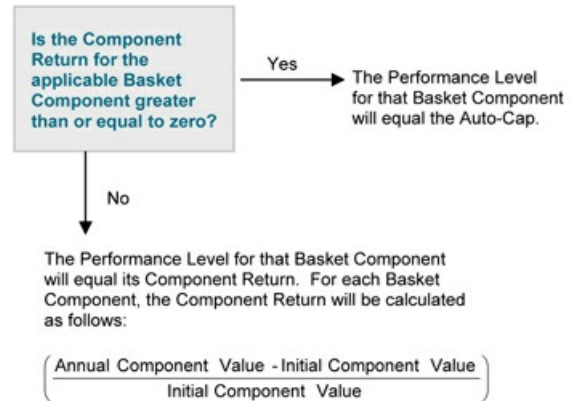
Is the Component Return for the applicable Basket Component greater than or equal to zero?

Yes

The Performance Level for that Basket Component will equal the Auto-Cap.

No

The Performance Level for that Basket Component will equal its Component Return. For each Basket Component, the Component Return will be calculated as follows:

$\left( \frac{\text{Annual Component Value - Initial Component Value}}{\text{Initial Component Value}} \right)$